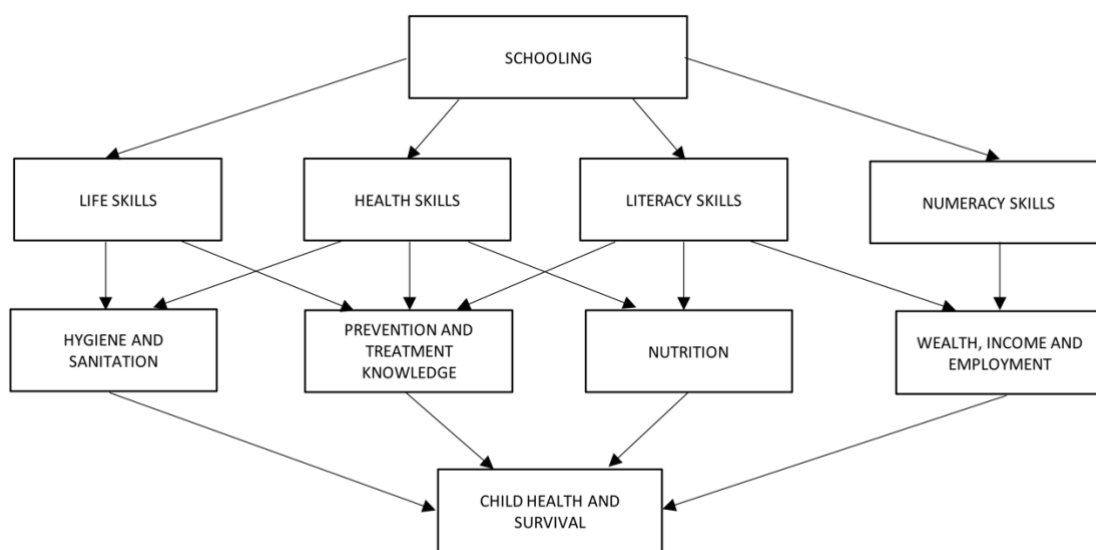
SCHOOLING

LIFE SKILLS

HEALTH SKILLS

LITERACY SKILLS

NUMERACY SKILLS

HYGIENE AND SANITATION

PREVENTION AND TREATMENT KNOWLEDGE

NUTRITION

WEALTH, INCOME AND EMPLOYMENT

CHILD HEALTH AND SURVIVAL